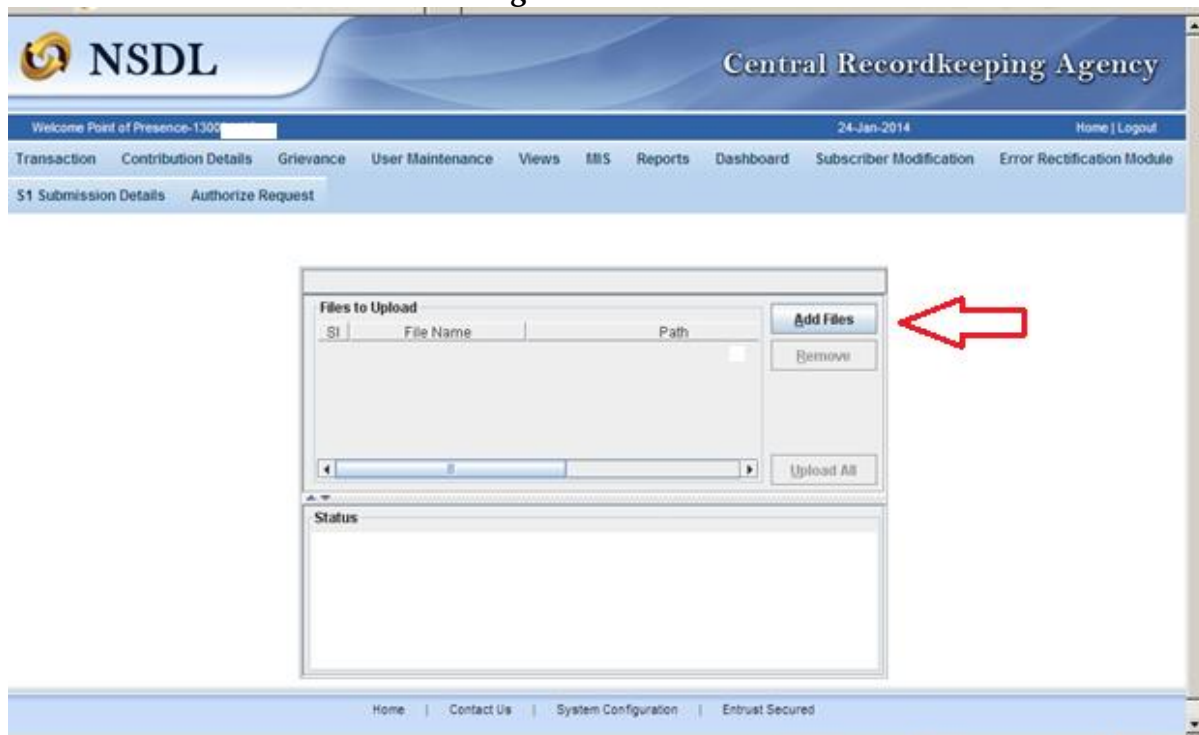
NSDL

Central Recordkeeping Agency

Welcome Point of Presence-1300 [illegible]

24-Jan-2014

Home | Logout

Transaction Contribution Details Grievance User Maintenance Views MIS Reports Dashboard Subscriber Modification Error Rectification Module

S1 Submission Details Authorize Request

Files to Upload

| Sl | File Name | Path |
|---|---|---|

Add Files

Remove

Upload All

Status

Home | Contact Us | System Configuration | Entrust Secured